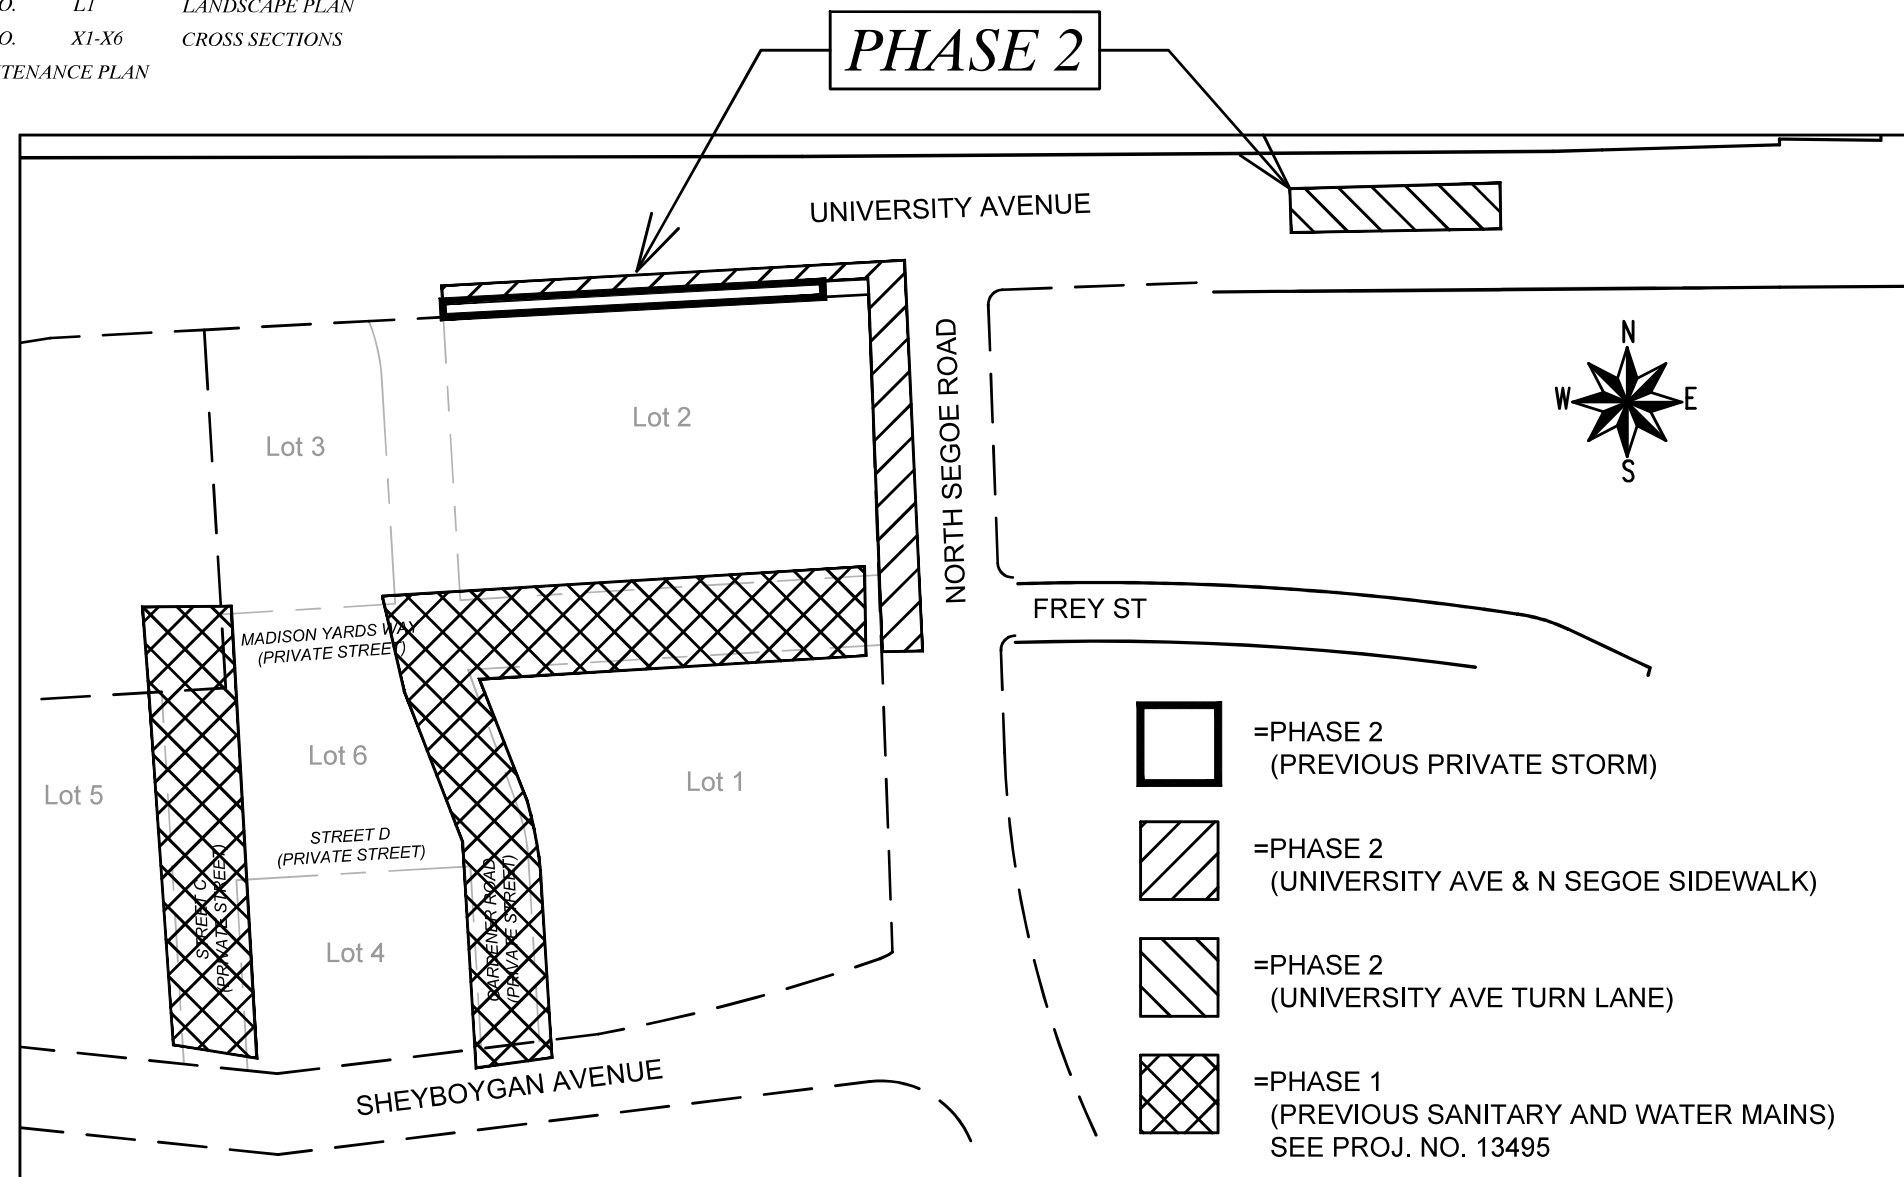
O. L1 LANDSCAPE PLAN
O. X1-X6 CROSS SECTIONS
TENANCE PLAN

PHASE 2

UNIVERSITY AVENUE

N
W E
S

Lot 2

Lot 3

NORTH SEGOE ROAD

FREY ST

MADISON YARDS WAY
(PRIVATE STREET)

Lot 6

Lot 5

Lot 1

STREET D
(PRIVATE STREET)

STREET C
(PRIVATE STREET)

GARDENER ROAD
(PRIVATE STREET)

Lot 4

SHEYBOYGAN AVENUE

=PHASE 2
(PREVIOUS PRIVATE STORM)

=PHASE 2
(UNIVERSITY AVE & N SEGOE SIDEWALK)

=PHASE 2
(UNIVERSITY AVE TURN LANE)

=PHASE 1
(PREVIOUS SANITARY AND WATER MAINS)
SEE PROJ. NO. 13495